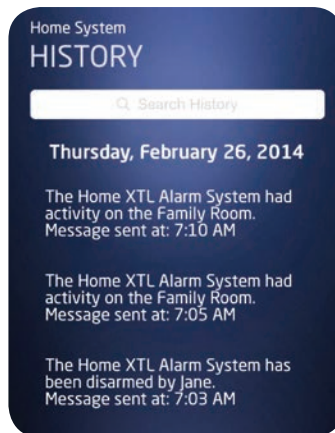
Home System
HISTORY

Search History

Thursday, February 26, 2014

The Home XTL Alarm System had activity on the Family Room.
Message sent at: 7:10 AM

The Home XTL Alarm System had activity on the Family Room.
Message sent at: 7:05 AM

The Home XTL Alarm System has been disarmed by Jane.
Message sent at: 7:03 AM